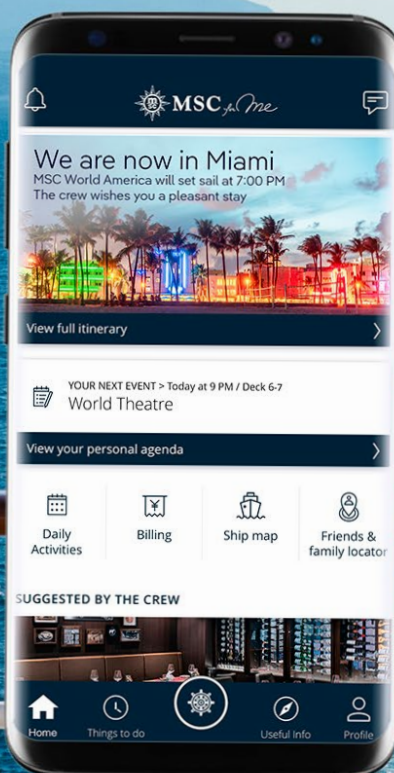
MSC for Me

We are now in Miami
MSC World America will set sail at 7:00 PM
The crew wishes you a pleasant stay

View full itinerary

YOUR NEXT EVENT > Today at 9 PM / Deck 6-7
World Theatre

View your personal agenda

Daily Activities

Billing

Ship map

Friends & family locator

SUGGESTED BY THE CREW

Home

Things to do

Useful Info

Profile